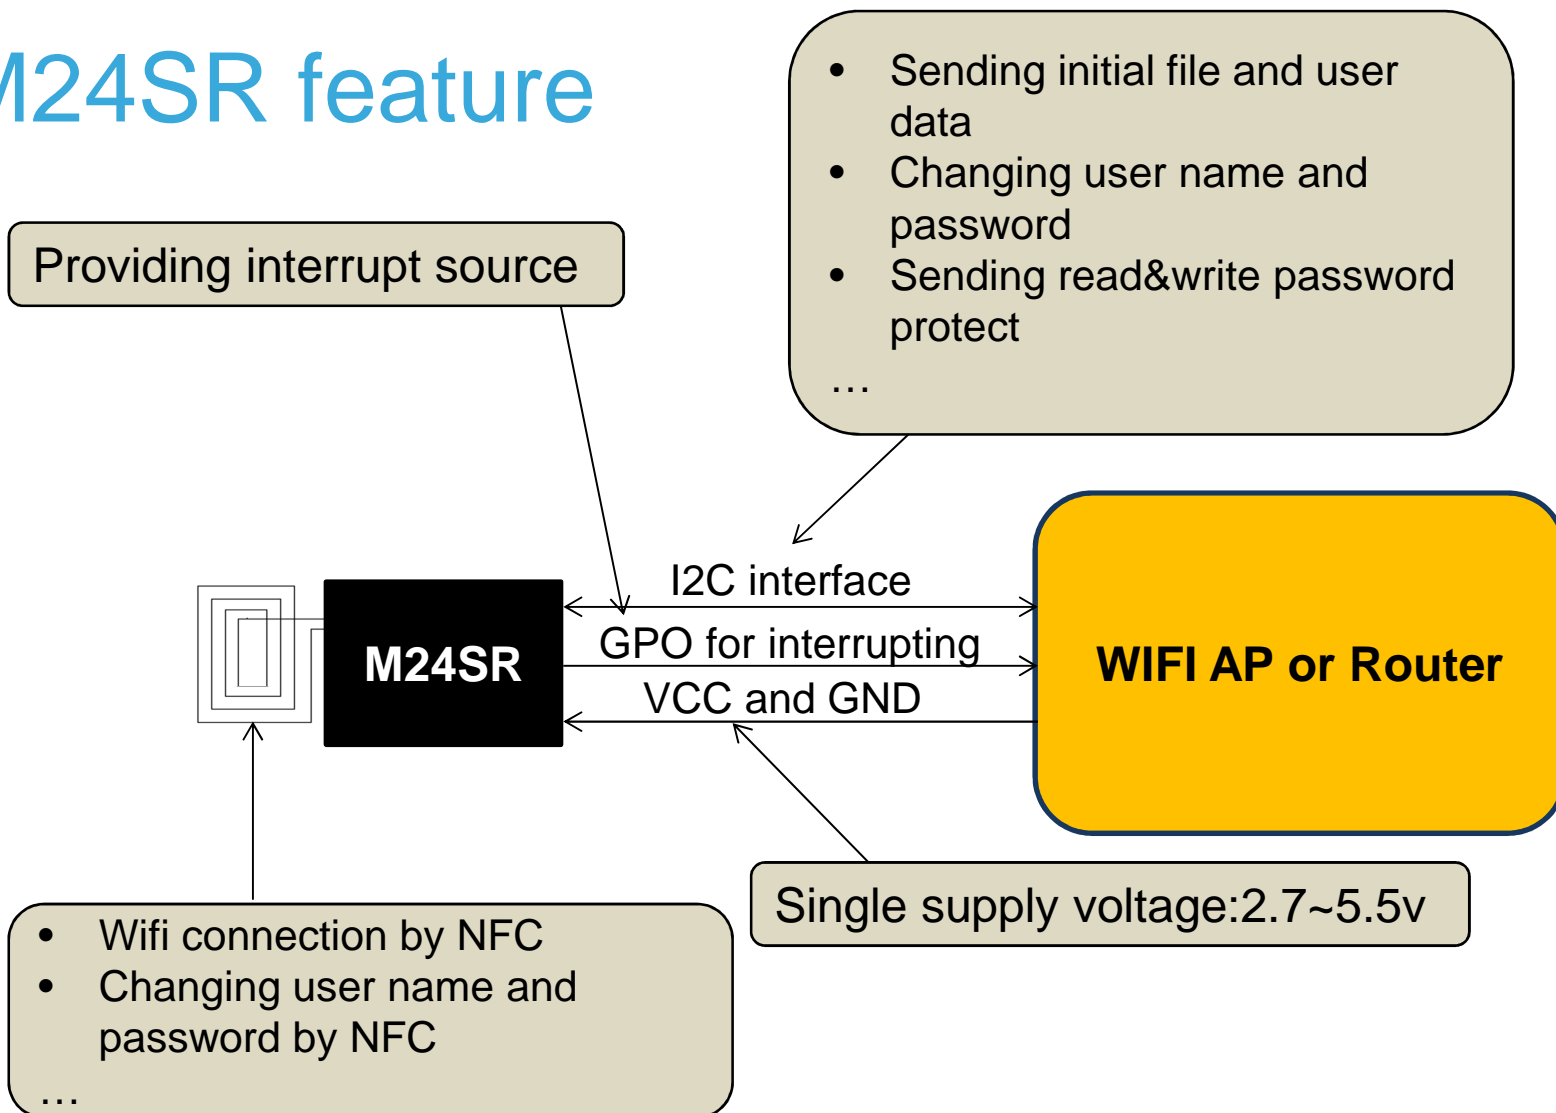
M24SR feature

Providing interrupt source

- Sending initial file and user data
- Changing user name and password
- Sending read&write password protect

…

I2C interface

M24SR

GPO for interrupting

VCC and GND

WIFI AP or Router

Single supply voltage:2.7~5.5v

- Wifi connection by NFC
- Changing user name and password by NFC

…